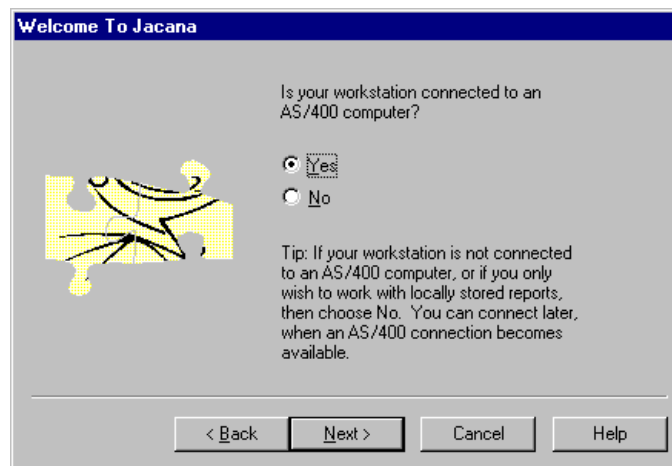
Welcome To Jacana

Is your workstation connected to an AS/400 computer?

Yes

No

Tip: If your workstation is not connected to an AS/400 computer, or if you only wish to work with locally stored reports, then choose No. You can connect later, when an AS/400 connection becomes available.

< Back

Next >

Cancel

Help